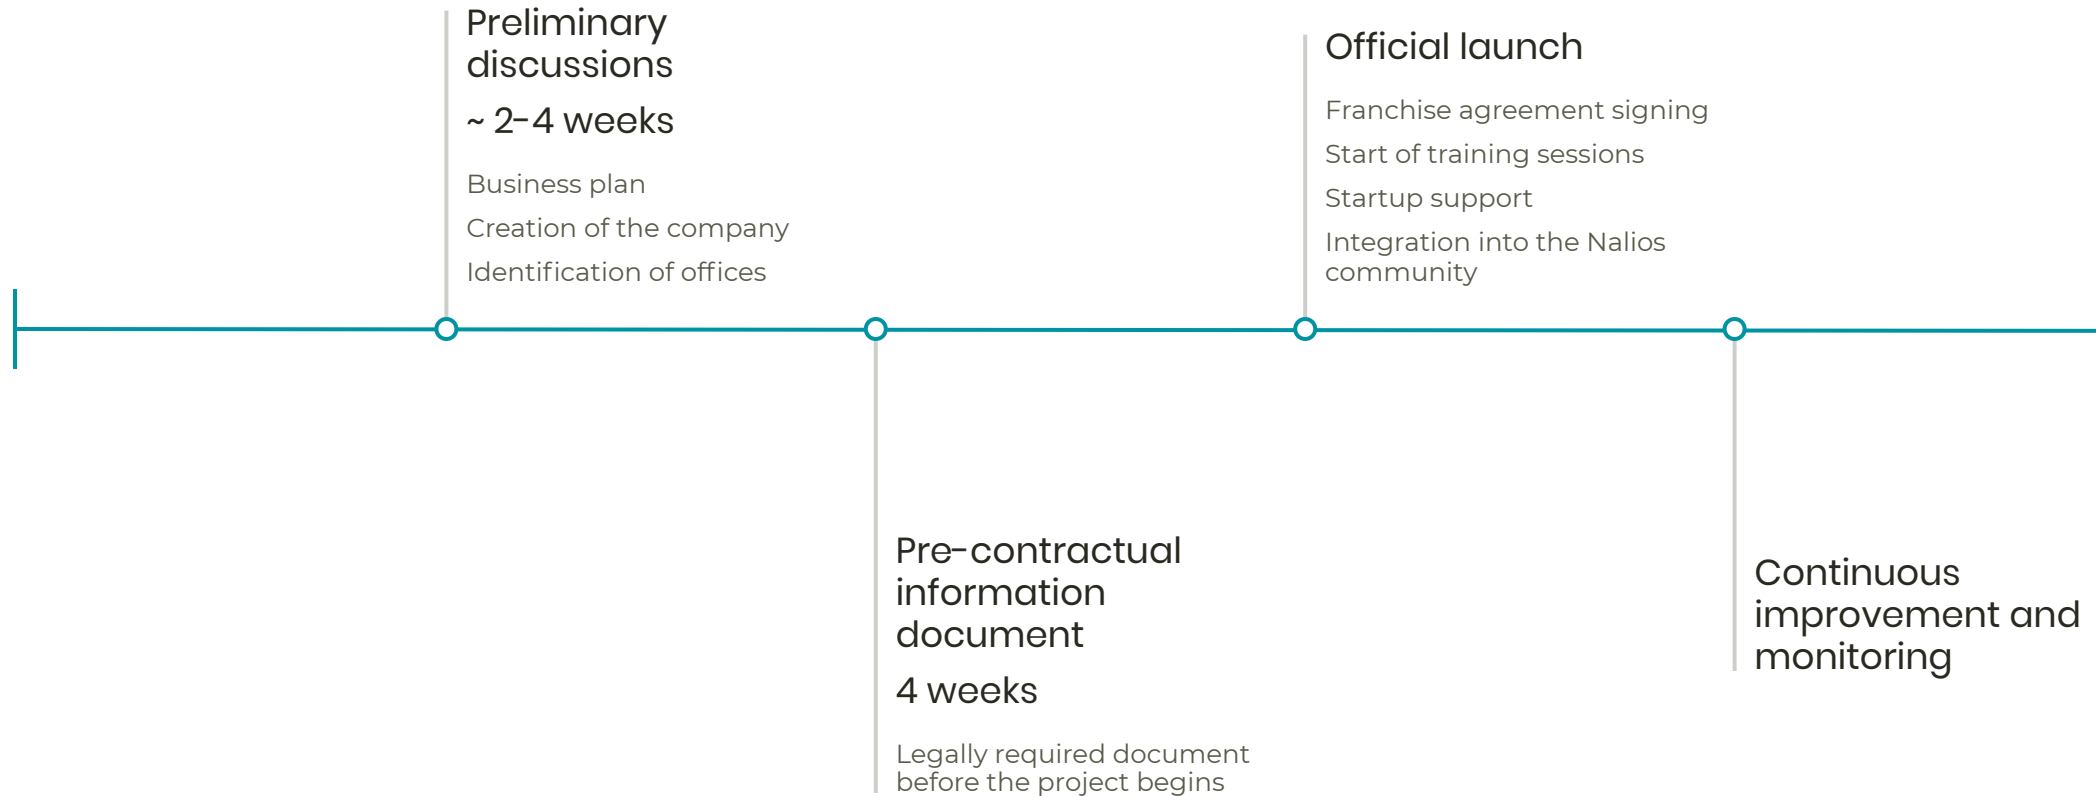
Preliminary discussions

~ 2-4 weeks

Business plan

Creation of the company

Identification of offices

Pre-contractual information document

4 weeks

Legally required document before the project begins

Official launch

Franchise agreement signing

Start of training sessions

Startup support

Integration into the Nalios community

Continuous improvement and monitoring